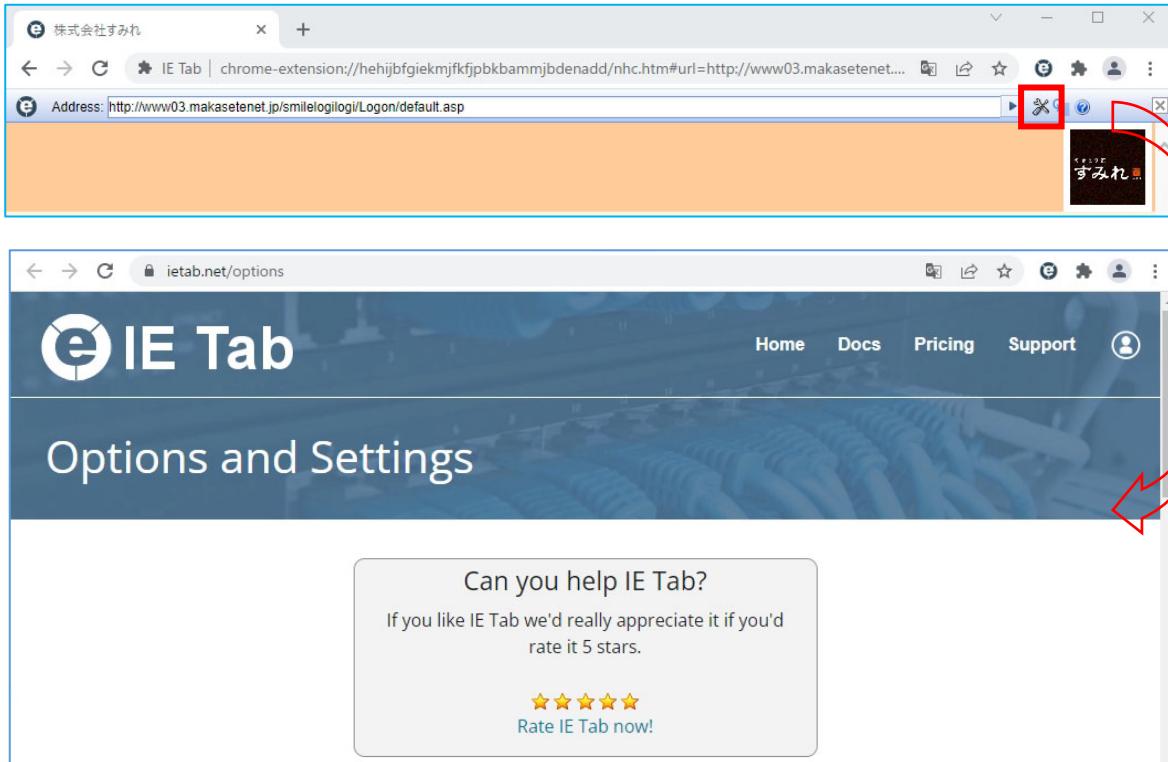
株式会社すみれ

IE Tab | chrome-extension://hehijbfgiekmjfkfjpbkbammjbdenadd/nhc.htm#url=http://www03.makasetenet....

Address: http://www03.makasetenet.jp/smilelogilogi/Logon/default.asp

すみれ

ietab.net/options

IE Tab

Home Docs Pricing Support

Options and Settings

Can you help IE Tab?

If you like IE Tab we'd really appreciate it if you'd rate it 5 stars.

Rate IE Tab now!